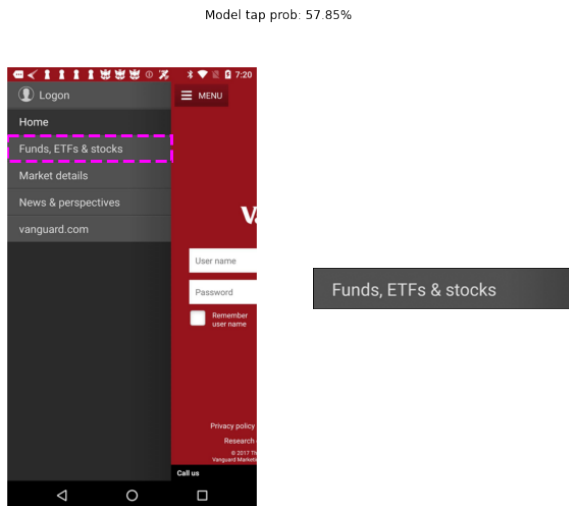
Model tap prob: 57.85%

7:20

Logon

MENU

Home

Funds, ETFs & stocks

Market details

News & perspectives

vanguard.com

V

User name

Password

Remember user name

Privacy policy

Research

© 2017 Th
Vanguard Marketi

Call us

Funds, ETFs & stocks